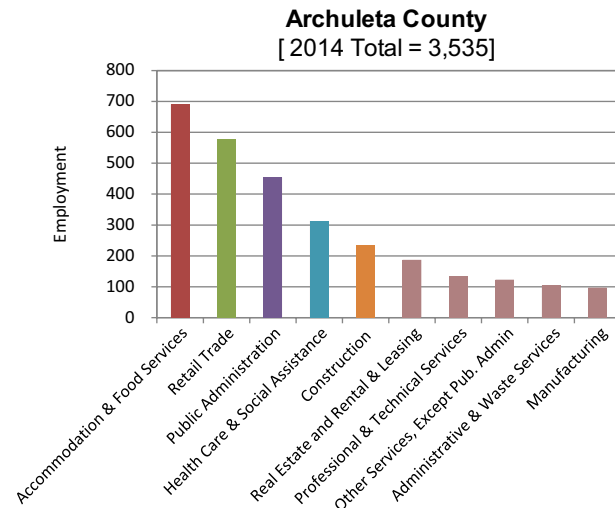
Archuleta County
[ 2014 Total = 3,535]

800
700
600
500
400
300
200
100
0

Employment

Accommodation & Food Services
Retail Trade
Public Administration
Health Care & Social Assistance
Construction
Real Estate and Rental & Leasing
Professional & Technical Services
Other Services, Except Pub. Admin
Administrative & Waste Services
Manufacturing